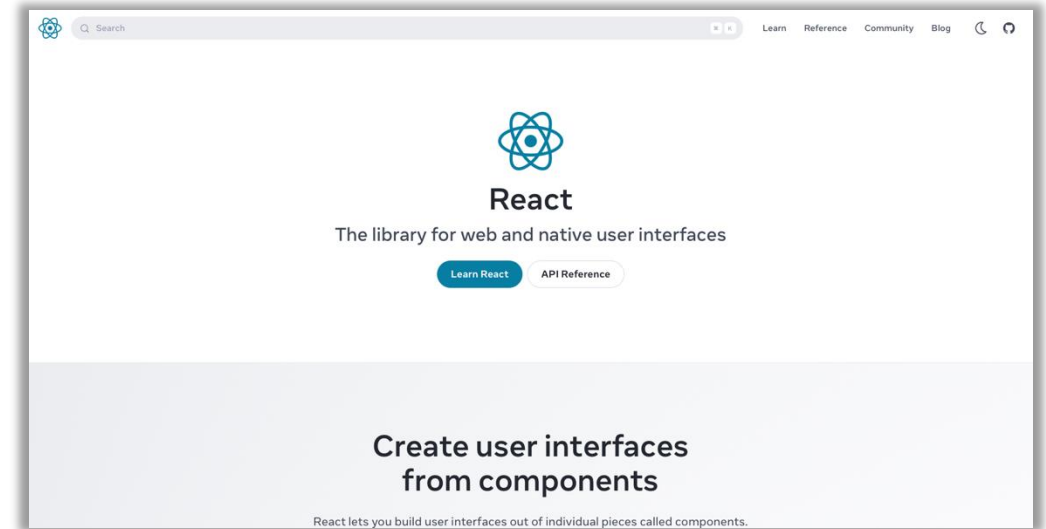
Search

⌘ K

Learn Reference Community Blog

React

The library for web and native user interfaces

Learn React

API Reference

Create user interfaces from components

React lets you build user interfaces out of individual pieces called components.